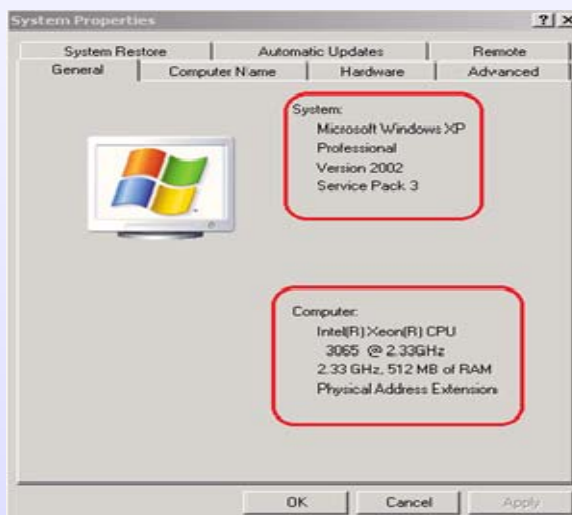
System Properties

? X

System Restore | Automatic Updates | Remote

General | Computer Name | Hardware | Advanced

System:
Microsoft Windows XP
Professional
Version 2002
Service Pack 3

Computer:
Intel(R) Xeon(R) CPU
3065 @ 2.33GHz
2.33 GHz, 512 MB of RAM
Physical Address Extension

OK | Cancel | Apply